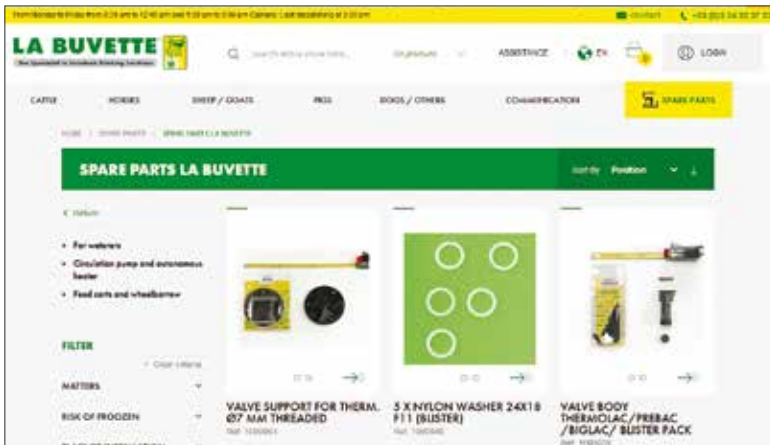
From Monday to Friday from 8:30 am to 12:45 pm and 1:30 pm to 5:30 pm Contact: Last exceptions at 3:30 pm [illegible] contact +33 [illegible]

LA BUVETTE
The Specialist in Livestock Drinking Solutions

Search entire store here... All products ASSISTANCE EN LOGIN

CATTLE HORSES SHEEP / GOATS PIGS DOGS / OTHERS COMMUNICATION SPARE PARTS

HOME / SPARE PARTS / SPARE PARTS LA BUVETTE

SPARE PARTS LA BUVETTE

Sort By Position

< Return

- For waterers
- Circulation pump and autonomous heater
- Feed carts and wheelbarrow

FILTER

Clear criteria

MATTERS

RISK OF FROOZEN

VALVE SUPPORT FOR THERM. Ø7 MM THREADED
Ref. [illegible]

5 X NYLON WASHER 24X18 F11 (BLISTER)
Ref. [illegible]

VALVE BODY THERMOLAC/PREBAC /BIGLAC/ BLISTER PACK
Ref. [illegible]